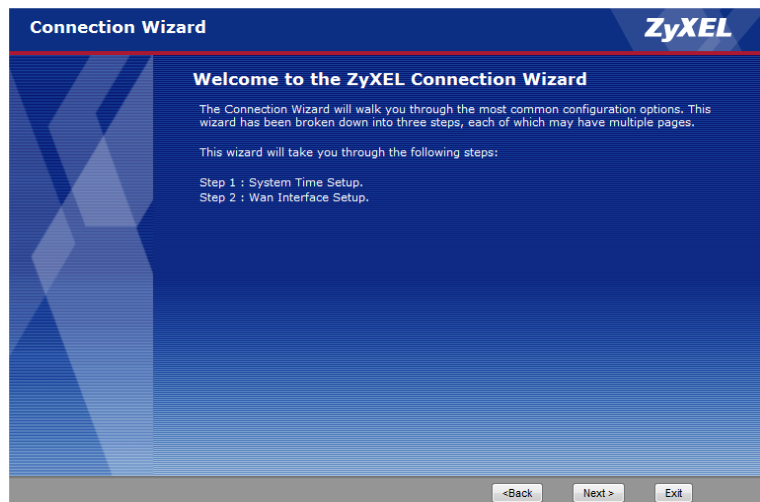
Connection Wizard

ZyXEL

Welcome to the ZyXEL Connection Wizard

The Connection Wizard will walk you through the most common configuration options. This wizard has been broken down into three steps, each of which may have multiple pages.

This wizard will take you through the following steps:

Step 1 : System Time Setup.
Step 2 : Wan Interface Setup.

<Back Next > Exit